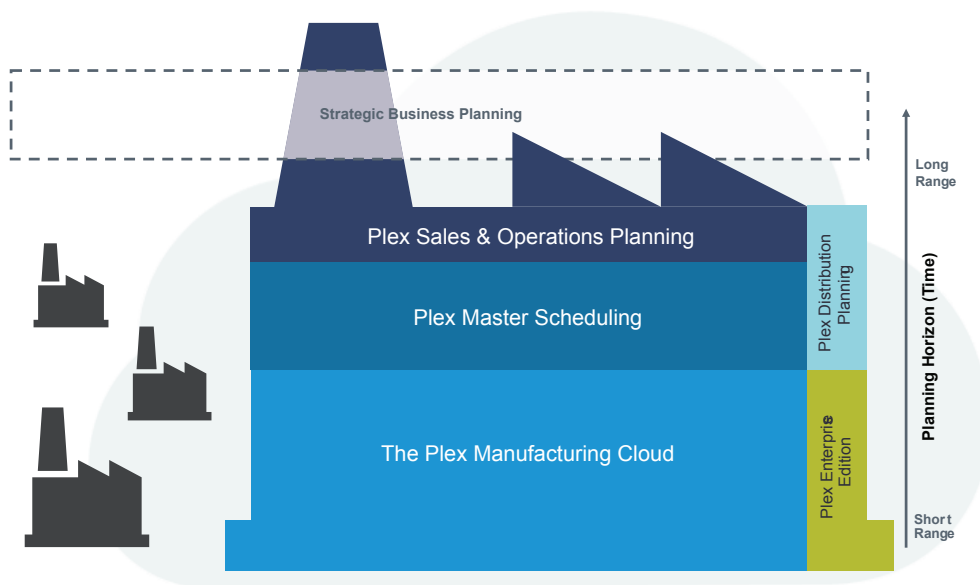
Strategic Business Planning

Long Range

Plex Sales & Operations Planning

Plex Master Scheduling

Plex Distribution Planning

Planning Horizon (Time)

The Plex Manufacturing Cloud

Plex Enterpris Edition

Short Range